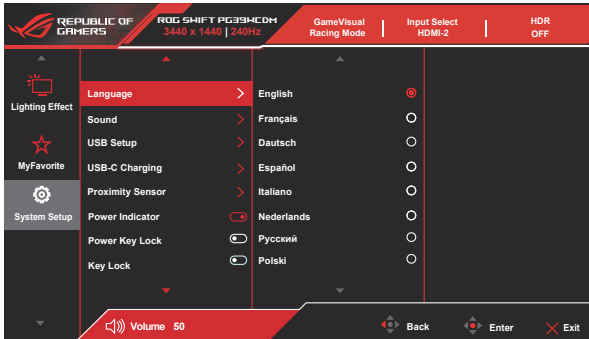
REPUBLIC OF GAMERS

ROG SWIFT PG39WCDM
3440 x 1440 | 240Hz

GameVisual
Racing Mode

Input Select
HDMI-2

HDR
OFF

Lighting Effect

MyFavorite

System Setup

Language
Sound
USB Setup
USB-C Charging
Proximity Sensor
Power Indicator
Power Key Lock
Key Lock

English
Français
Dautsch
Español
Italiano
Nederlands
Русский
Polski

Volume 50

Back

Enter

Exit